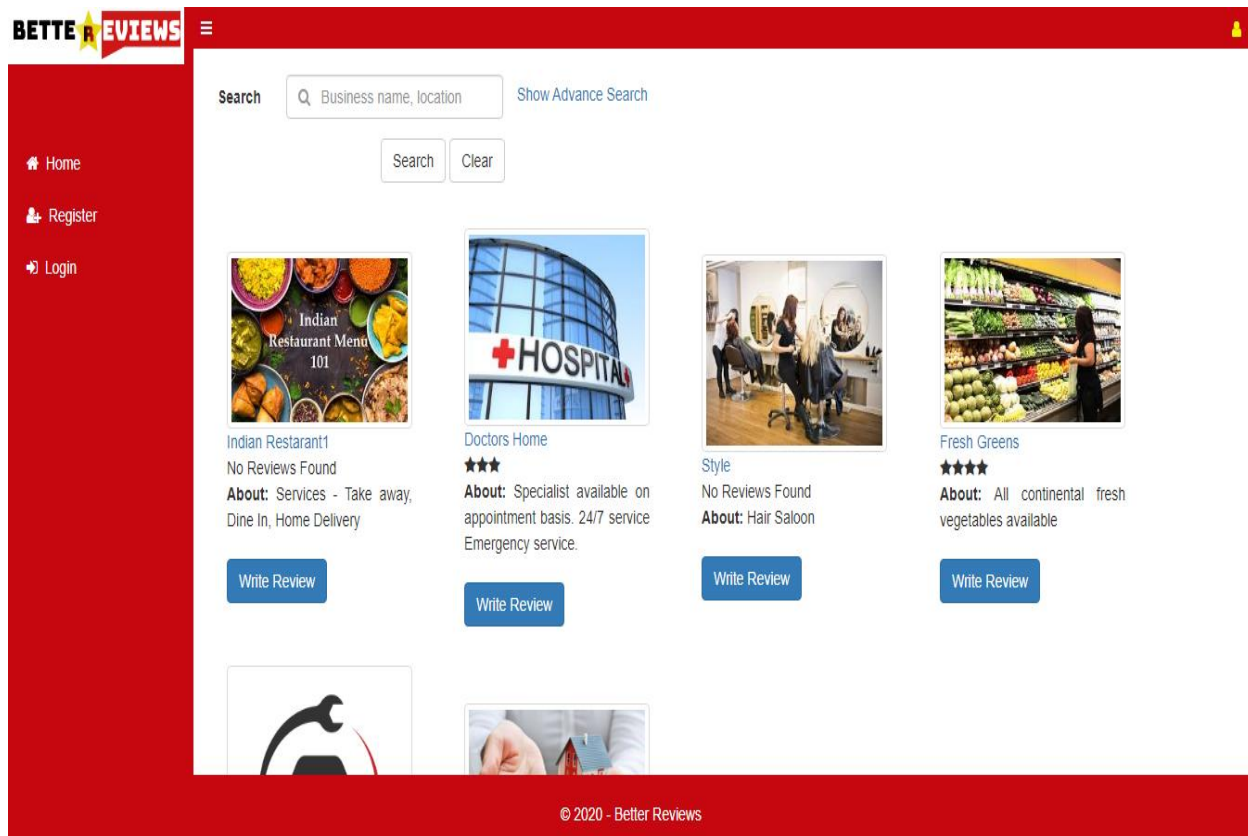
BETTE R EVIEWS

Home
Register
Login

Search Business name, location Show Advance Search

Search Clear

Indian Restaurant Menu 101

Indian Restarant1
No Reviews Found
**About:** Services - Take away, Dine In, Home Delivery

Write Review

HOSPITAL

Doctors Home
★★★
**About:** Specialist available on appointment basis. 24/7 service Emergency service.

Write Review

Style
No Reviews Found
**About:** Hair Saloon

Write Review

Fresh Greens
★★★★
**About:** All continental fresh vegetables available

Write Review

© 2020 - Better Reviews